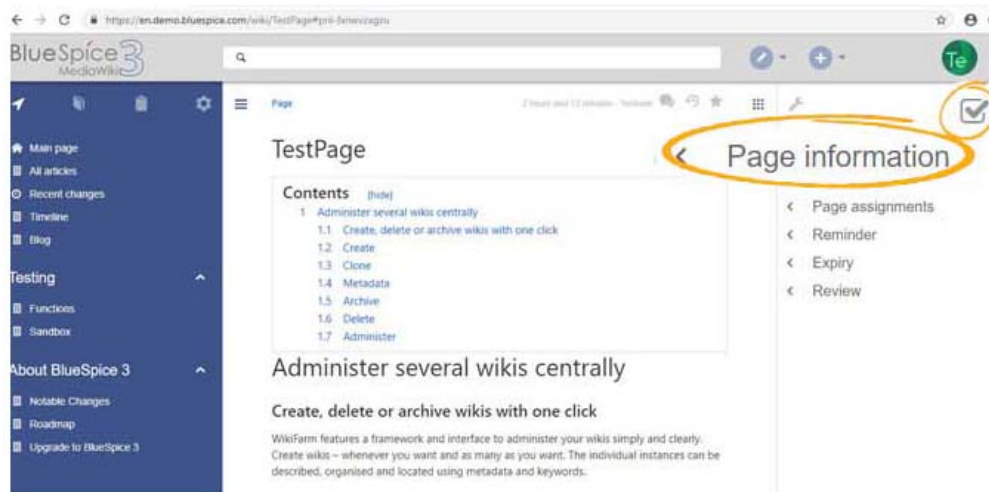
https://en.demo.bluespice.com/wiki/TestPage#pri-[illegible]

BlueSpice 3
MediaWiki

Te

Main page
All articles
Recent changes
Timeline
Blog

Testing
Functions
Sandbox

About BlueSpice 3
Notable Changes
Roadmap
Upgrade to BlueSpice 3

Page

2 hours and 12 minutes - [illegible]

TestPage

Contents [hide]
1 Administer several wikis centrally
1.1 Create, delete or archive wikis with one click
1.2 Create
1.3 Clone
1.4 Metadata
1.5 Archive
1.6 Delete
1.7 Administer

Administer several wikis centrally

Create, delete or archive wikis with one click

WikiFarm features a framework and interface to administer your wikis simply and clearly. Create wikis – whenever you want and as many as you want. The individual instances can be described, organised and located using metadata and keywords.

Page information
Page assignments
Reminder
Expiry
Review